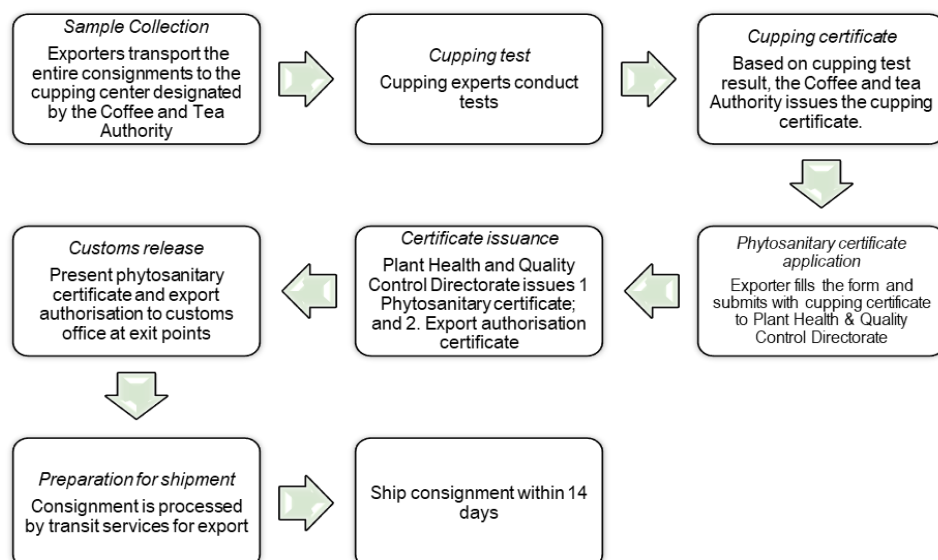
Sample Collection

Exporters transport the entire consignments to the cupping center designated by the Coffee and Tea Authority

Cupping test

Cupping experts conduct tests

Cupping certificate

Based on cupping test result, the Coffee and tea Authority issues the cupping certificate.

Phytosanitary certificate application

Exporter fills the form and submits with cupping certificate to Plant Health & Quality Control Directorate

Certificate issuance

Plant Health and Quality Control Directorate issues 1 Phytosanitary certificate; and 2. Export authorisation certificate

Customs release

Present phytosanitary certificate and export authorisation to customs office at exit points

Preparation for shipment

Consignment is processed by transit services for export

Ship consignment within 14 days